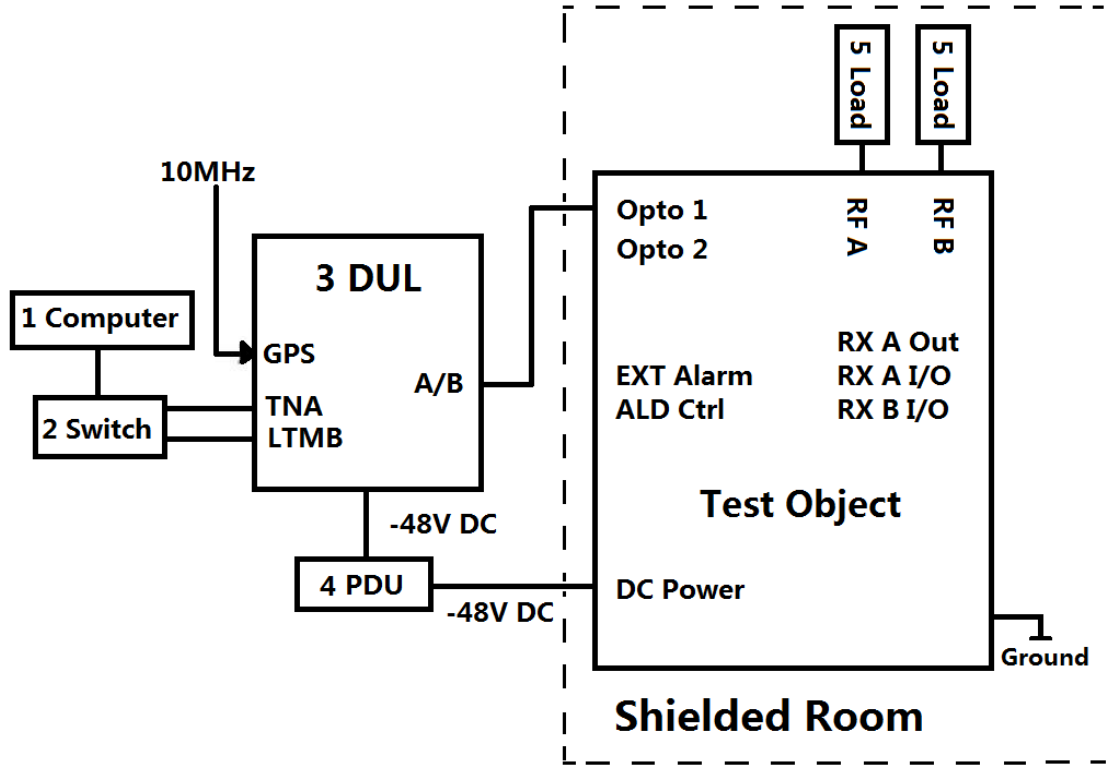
5 Load

5 Load

10MHz

3 DUL

1 Computer

GPS

2 Switch

TNA

LTMB

A/B

Opto 1

Opto 2

RF A

RF B

EXT Alarm

ALD Ctrl

RX A Out

RX A I/O

RX B I/O

Test Object

-48V DC

4 PDU

DC Power

-48V DC

Ground

Shielded Room